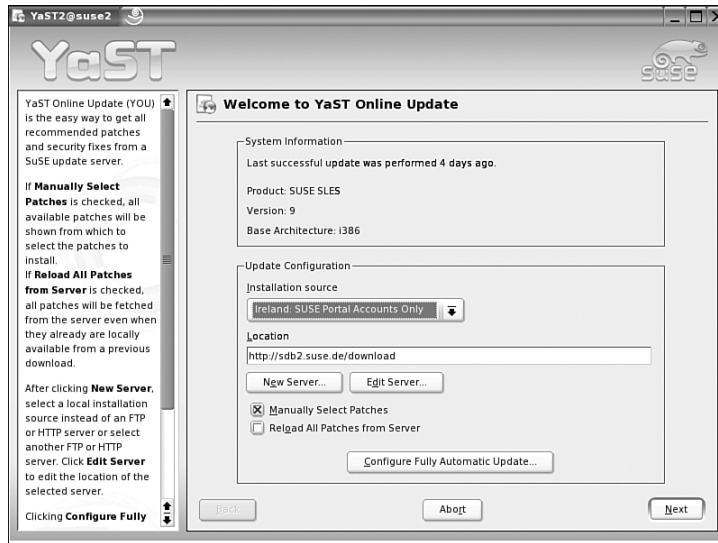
YaST2@suse2

YaST

SuSE

YaST Online Update (YOU) is the easy way to get all recommended patches and security fixes from a SuSE update server.

If **Manually Select Patches** is checked, all available patches will be shown from which to select the patches to install.
If **Reload All Patches from Server** is checked, all patches will be fetched from the server even when they already are locally available from a previous download.

After clicking **New Server**, select a local installation source instead of an FTP or HTTP server or select another FTP or HTTP server. Click **Edit Server** to edit the location of the selected server.

Clicking **Configure Fully**

Welcome to YaST Online Update

System Information

Last successful update was performed 4 days ago.

Product: SUSE SLES

Version: 9

Base Architecture: i386

Update Configuration

Installation source

Ireland: SUSE Portal Accounts Only

Location

http://sdb2.suse.de/download

New Server...

Edit Server...

Manually Select Patches

Reload All Patches from Server

Configure Fully Automatic Update...

Back

Abort

Next